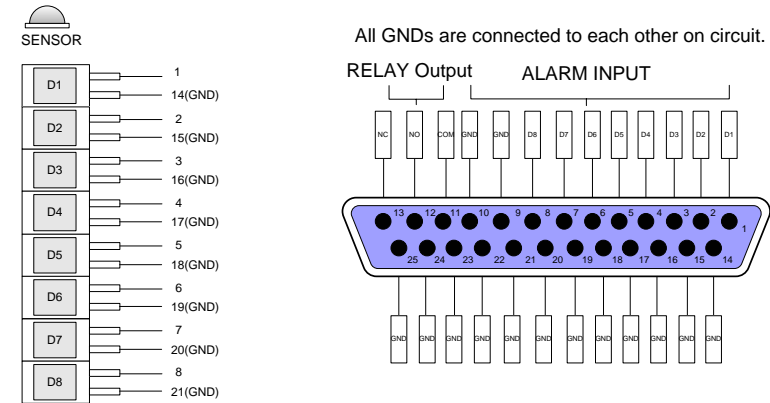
SENSOR

D1
1
14(GND)

D2
2
15(GND)

D3
3
16(GND)

D4
4
17(GND)

D5
5
18(GND)

D6
6
19(GND)

D7
7
20(GND)

D8
8
21(GND)

All GNDs are connected to each other on circuit.

RELAY Output
ALARM INPUT

NC NO COM GND GND D8 D7 D6 D5 D4 D3 D2 D1

13 12 11 10 9 8 7 6 5 4 3 2 1
25 24 23 22 21 20 19 18 17 16 15 14

GND GND GND GND GND GND GND GND GND GND GND GND